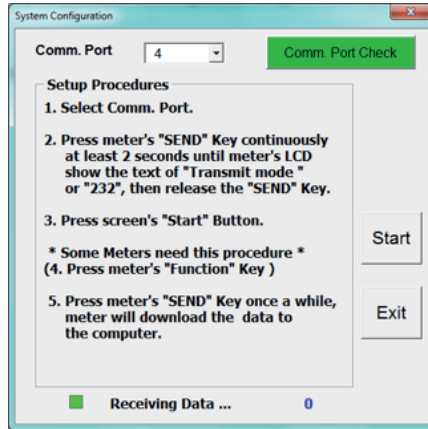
System Configuration

Comm. Port 4

Comm. Port Check

Setup Procedures

1. Select Comm. Port.

2. Press meter's "SEND" Key continuously at least 2 seconds until meter's LCD show the text of "Transmit mode " or "232", then release the "SEND" Key.

3. Press screen's "Start" Button.

* Some Meters need this procedure *
(4. Press meter's "Function" Key )

5. Press meter's "SEND" Key once a while, meter will download the data to the computer.

Start

Exit

Receiving Data ... 0